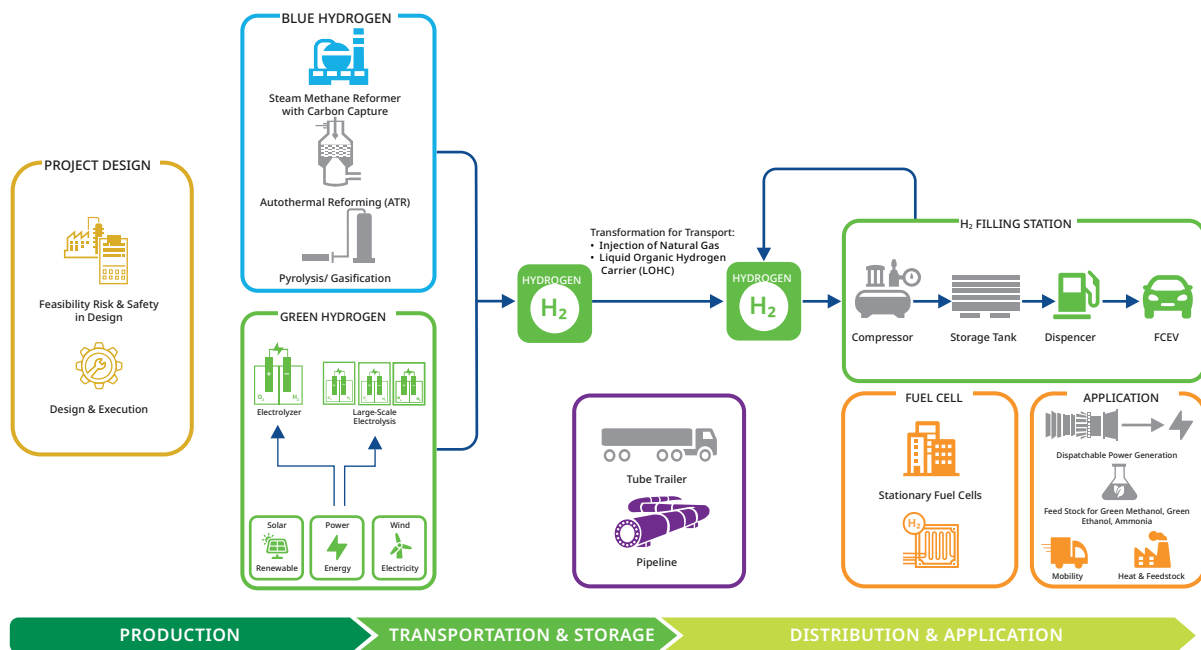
PROJECT DESIGN

Feasibility Risk & Safety in Design

Design & Execution

BLUE HYDROGEN

Steam Methane Reformer with Carbon Capture

Autothermal Reforming (ATR)

Pyrolysis/ Gasification

GREEN HYDROGEN

$O_2$ $H_2$

Electrolyzer

Large-Scale Electrolysis

Solar Renewable

Power Energy

Wind Electricity

HYDROGEN $H_2$

Transformation for Transport:
• Injection of Natural Gas
• Liquid Organic Hydrogen Carrier (LOHC)

HYDROGEN $H_2$

Tube Trailer

Pipeline

$H_2$ FILLING STATION

Compressor

Storage Tank

Dispencer

FCEV

FUEL CELL

Stationary Fuel Cells

$H_2$

APPLICATION

Dispatchable Power Generation

Feed Stock for Green Methanol, Green Ethanol, Ammonia

Mobility

Heat & Feedstock

PRODUCTION

TRANSPORTATION & STORAGE

DISTRIBUTION & APPLICATION